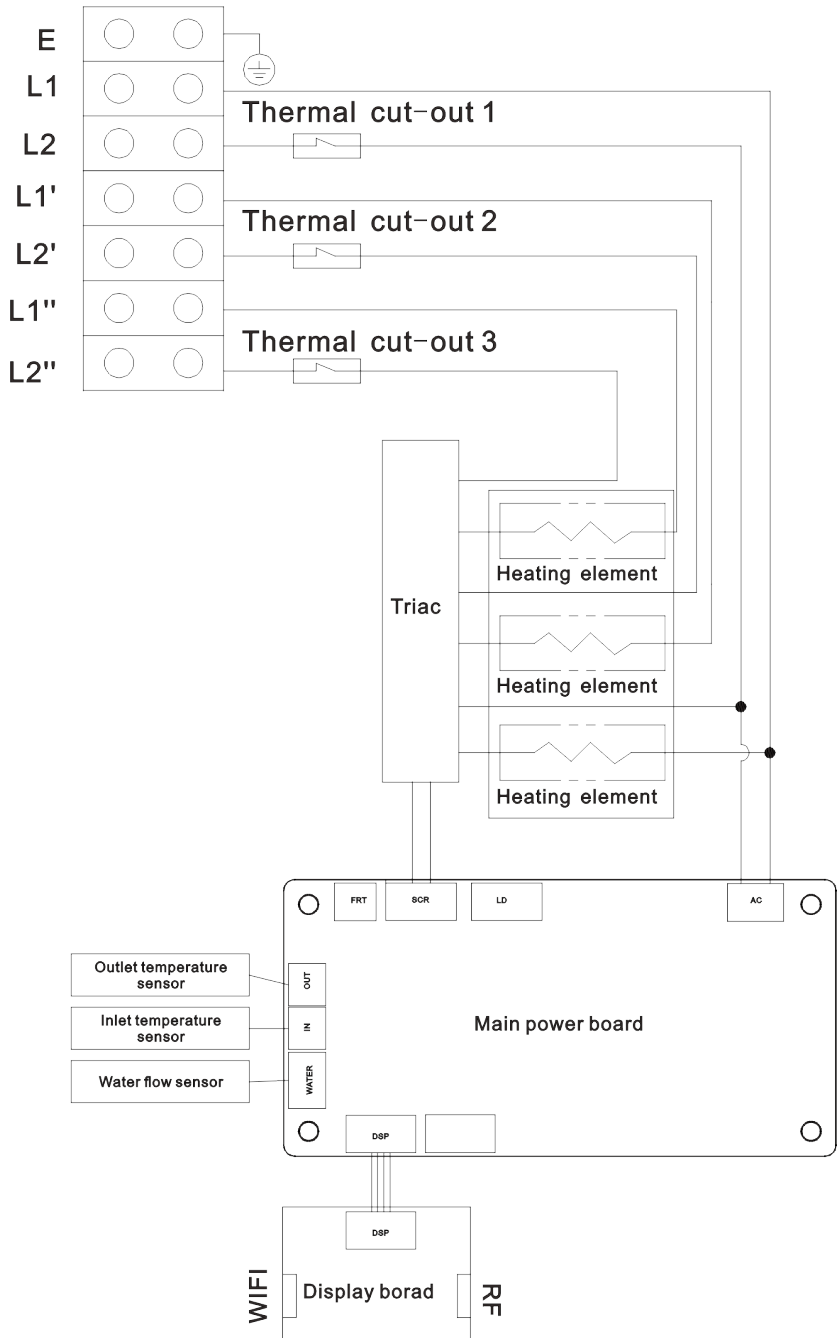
E
L1
L2
L1'
L2'
L1''
L2''
Thermal cut-out 1
Thermal cut-out 2
Thermal cut-out 3
Triac
Heating element
Heating element
Heating element
FRT
SCR
LD
AC
Outlet temperature sensor
OUT
Inlet temperature sensor
IN
Water flow sensor
WATER
Main power board
DSP
DSP
WIFI
Display borad
RF